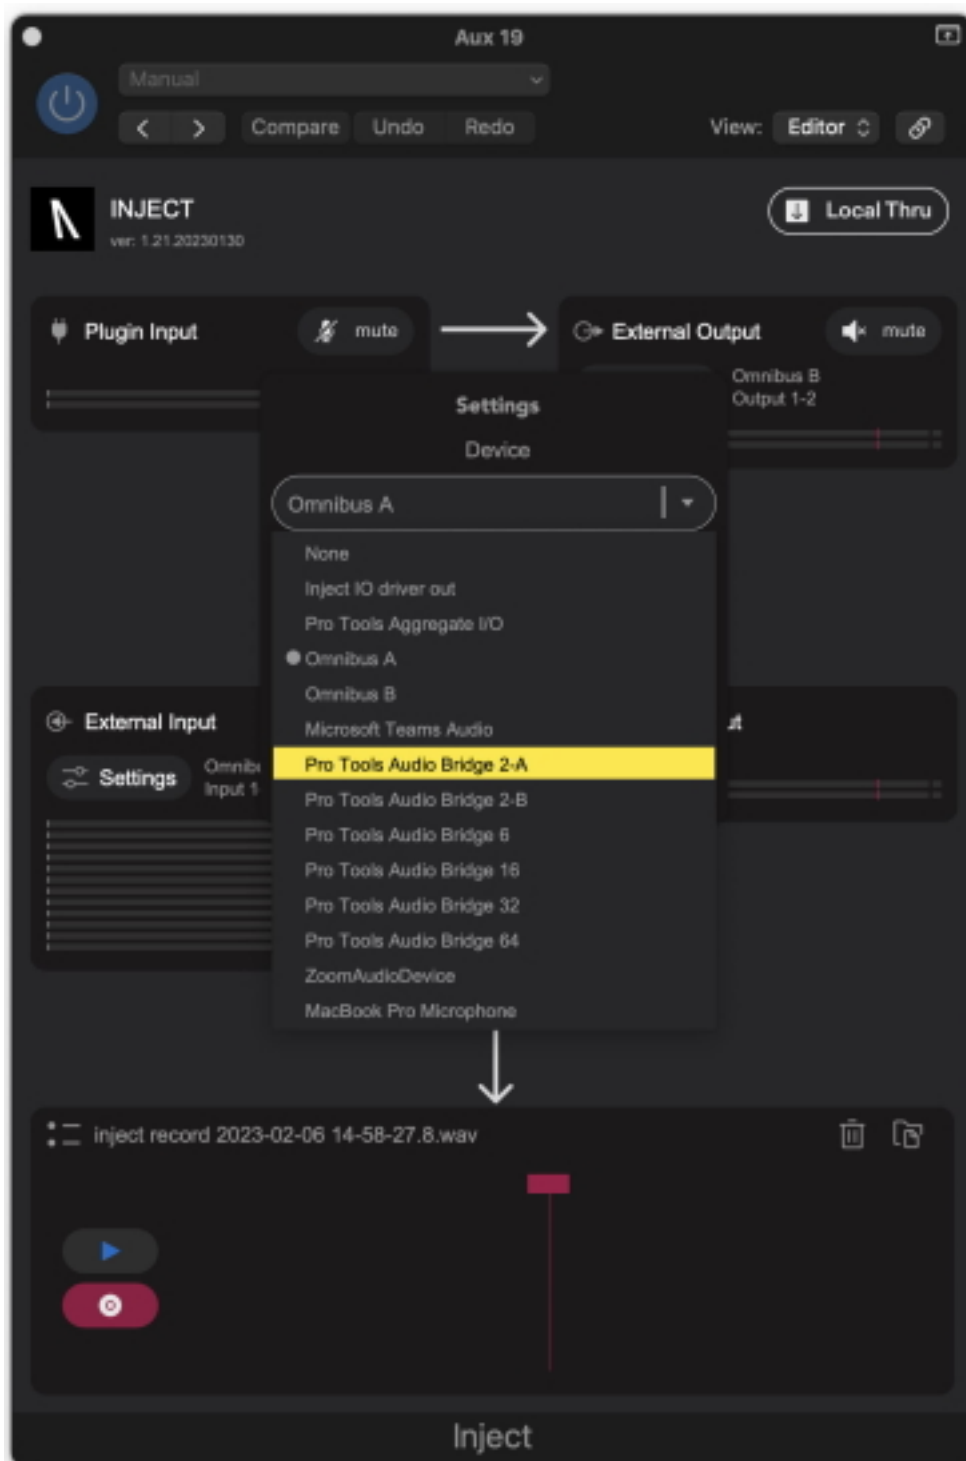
Aux 19

Manual

Compare Undo Redo

View: Editor

INJECT
ver: 1.21.20230130

Local Thru

Plugin Input mute

External Output mute

Omnibus B
Output 1-2

Settings

Device

Omnibus A

None
Inject IO driver out
Pro Tools Aggregate I/O
Omnibus A
Omnibus B
Microsoft Teams Audio
Pro Tools Audio Bridge 2-A
Pro Tools Audio Bridge 2-B
Pro Tools Audio Bridge 6
Pro Tools Audio Bridge 16
Pro Tools Audio Bridge 32
Pro Tools Audio Bridge 64
ZoomAudioDevice
MacBook Pro Microphone

External Input

Settings

Omnib
Input 1

inject record 2023-02-06 14-58-27.8.wav

Inject